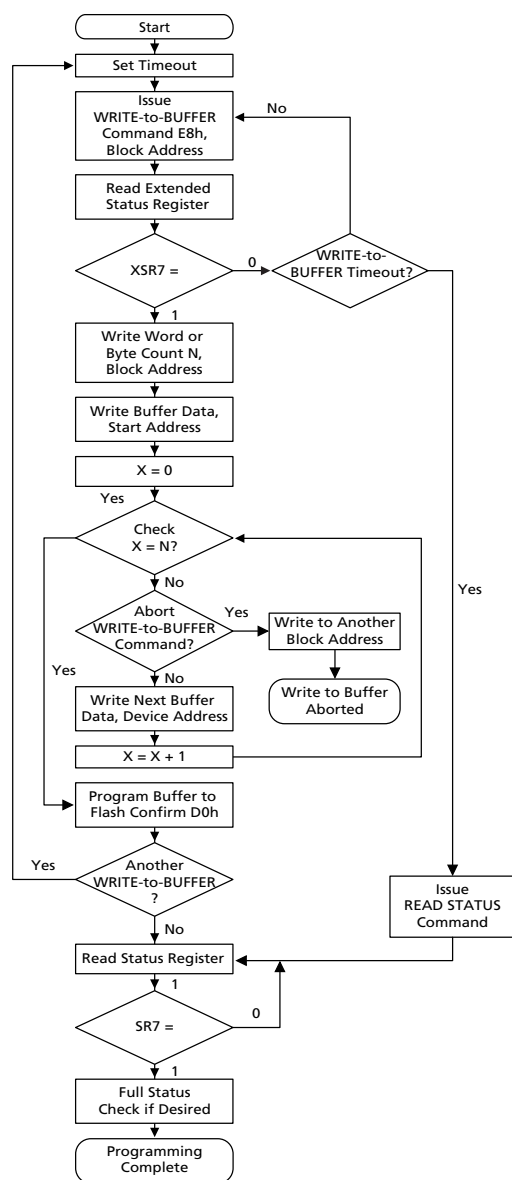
Start

Set Timeout

Issue WRITE-to-BUFFER Command E8h, Block Address

No

Read Extended Status Register

XSR7 =

0

WRITE-to-BUFFER Timeout?

1

Write Word or Byte Count N, Block Address

Write Buffer Data, Start Address

X = 0

Yes

Check X = N?

No

Abort WRITE-to-BUFFER Command?

Yes

Write to Another Block Address

Yes

Write to Buffer Aborted

No

Write Next Buffer Data, Device Address

X = X + 1

Yes

Program Buffer to Flash Confirm D0h

Yes

Another WRITE-to-BUFFER ?

Issue READ STATUS Command

No

Read Status Register

1

SR7 =

0

1

Full Status Check if Desired

Programming Complete